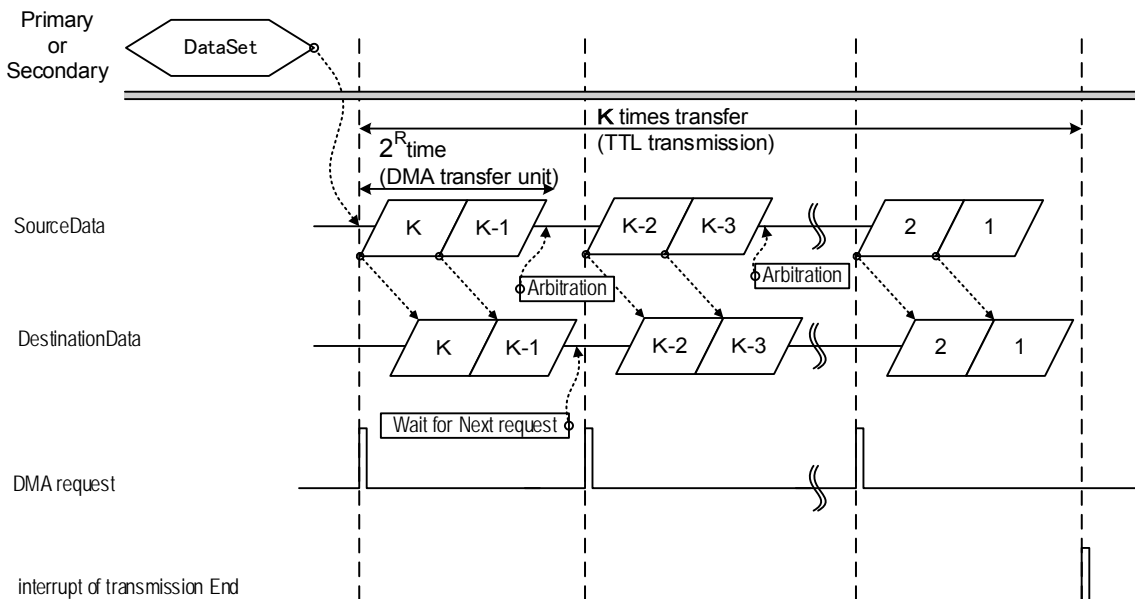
Primary
or
Secondary

DataSet

K times transfer
(TTL transmission)

$2^R$time
(DMA transfer unit)

SourceData

K
K-1
K-2
K-3
2
1

Arbitration
Arbitration

DestinationData

K
K-1
K-2
K-3
2
1

Wait for Next request

DMA request

interrupt of transmission End